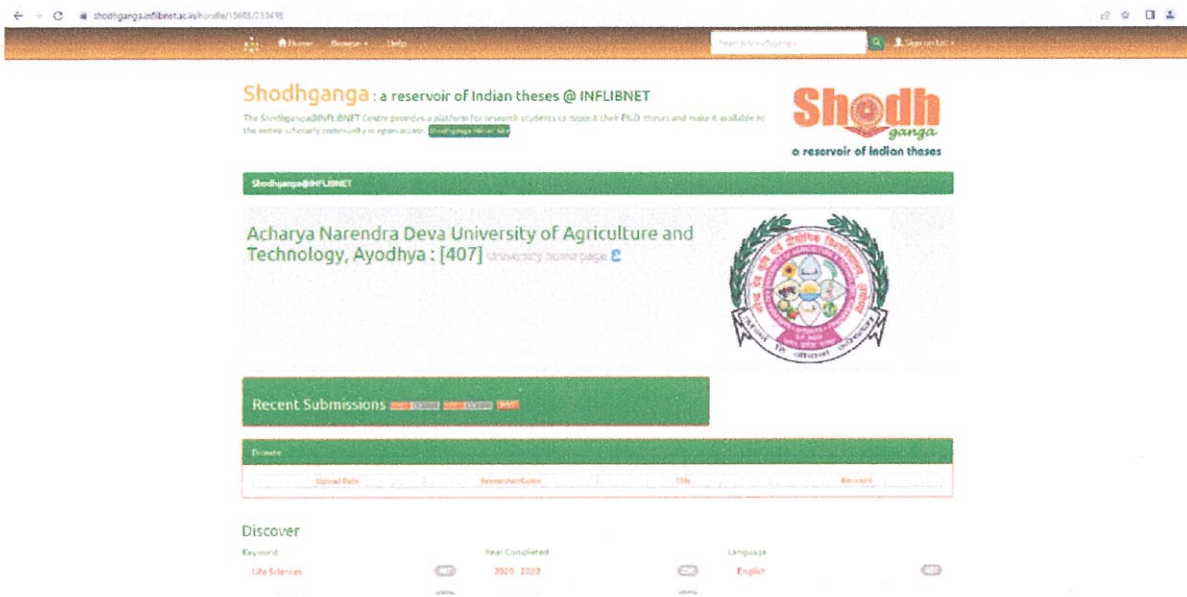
shodhganga.inflibnet.ac.in/handle/10603/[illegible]

Home Browse Help Search Shodhganga Sign on to:

Shodhganga : a reservoir of Indian theses @ INFLIBNET

The Shodhganga@INFLIBNET Centre provides a platform for research students to deposit their Ph.D. theses and make it available to the entire scholarly community in open access. Shodhganga Mobile App

Shodh ganga
a reservoir of Indian theses

Shodhganga@INFLIBNET

Acharya Narendra Deva University of Agriculture and Technology, Ayodhya : [407] University home page

Recent Submissions

Browse

Upload Date Researcher Name Title Keyword

Discover

Keyword
Life Sciences

Year Completed
2020 - 2022

Language
English